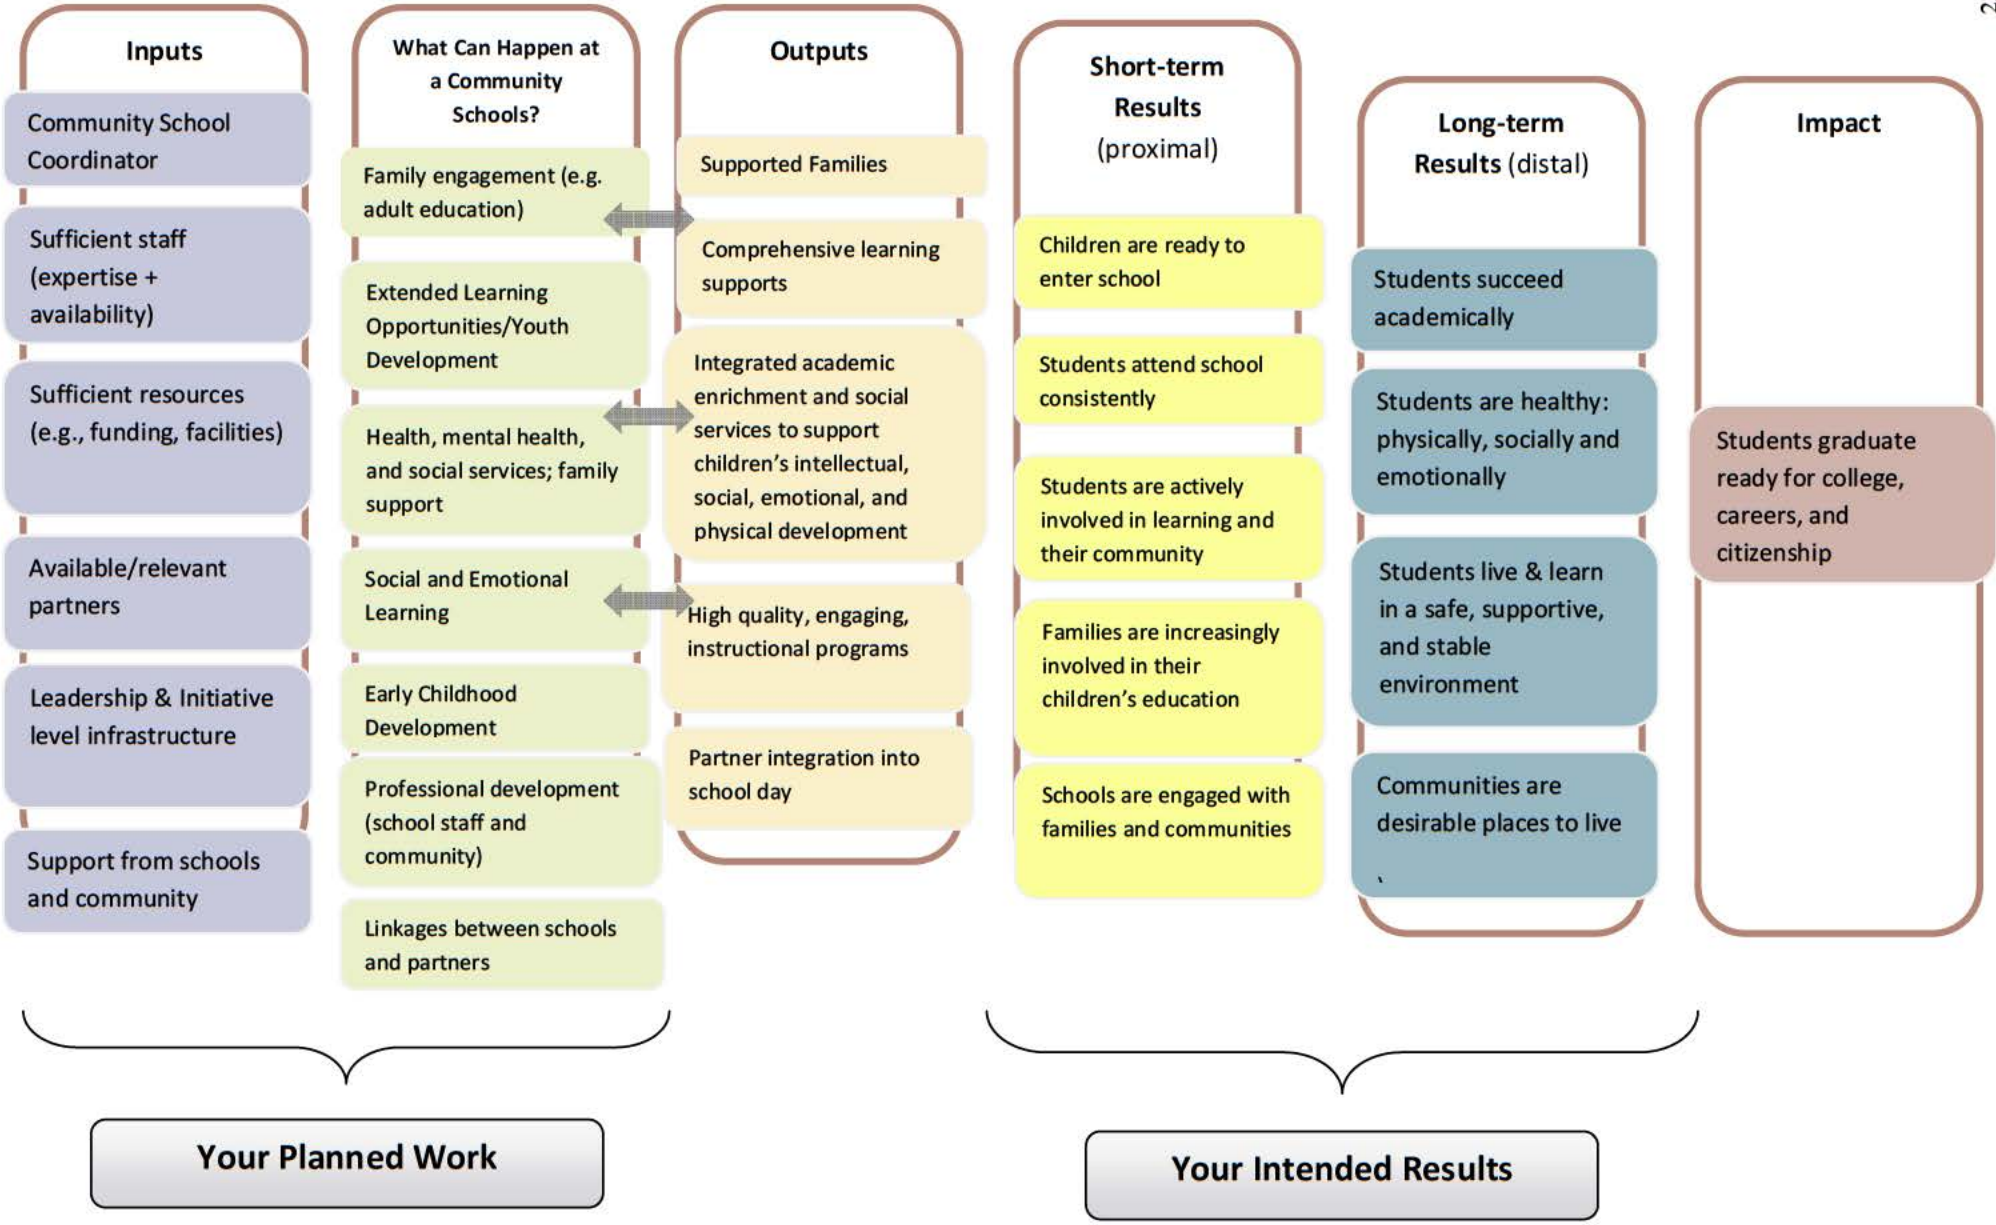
Inputs

Community School Coordinator

Sufficient staff (expertise + availability)

Sufficient resources (e.g., funding, facilities)

Available/relevant partners

Leadership & Initiative level infrastructure

Support from schools and community

What Can Happen at a Community Schools?

Family engagement (e.g. adult education)

Extended Learning Opportunities/Youth Development

Health, mental health, and social services; family support

Social and Emotional Learning

Early Childhood Development

Professional development (school staff and community)

Linkages between schools and partners

Outputs

Supported Families

Comprehensive learning supports

Integrated academic enrichment and social services to support children's intellectual, social, emotional, and physical development

High quality, engaging, instructional programs

Partner integration into school day

Short-term Results (proximal)

Children are ready to enter school

Students attend school consistently

Students are actively involved in learning and their community

Families are increasingly involved in their children's education

Schools are engaged with families and communities

Long-term Results (distal)

Students succeed academically

Students are healthy: physically, socially and emotionally

Students live & learn in a safe, supportive, and stable environment

Communities are desirable places to live

Impact

Students graduate ready for college, careers, and citizenship

Your Planned Work

Your Intended Results